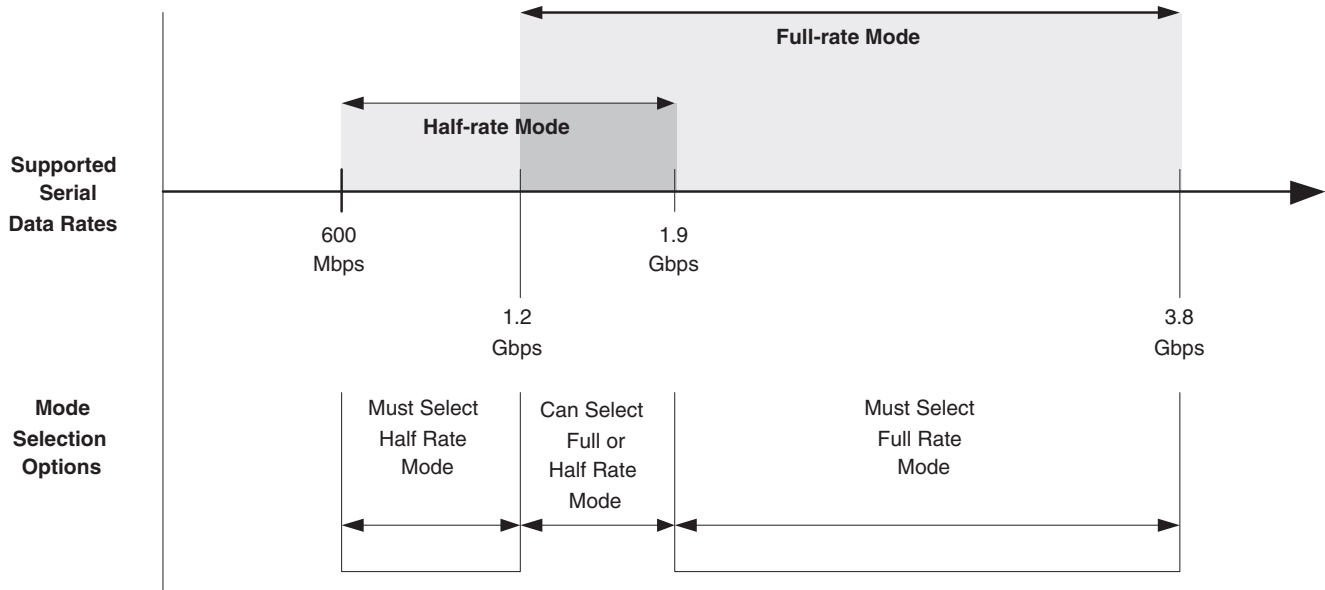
Full-rate Mode

Half-rate Mode

Supported Serial Data Rates

600 Mbps

1.9 Gbps

1.2 Gbps

3.8 Gbps

Mode Selection Options

Must Select Half Rate Mode

Can Select Full or Half Rate Mode

Must Select Full Rate Mode